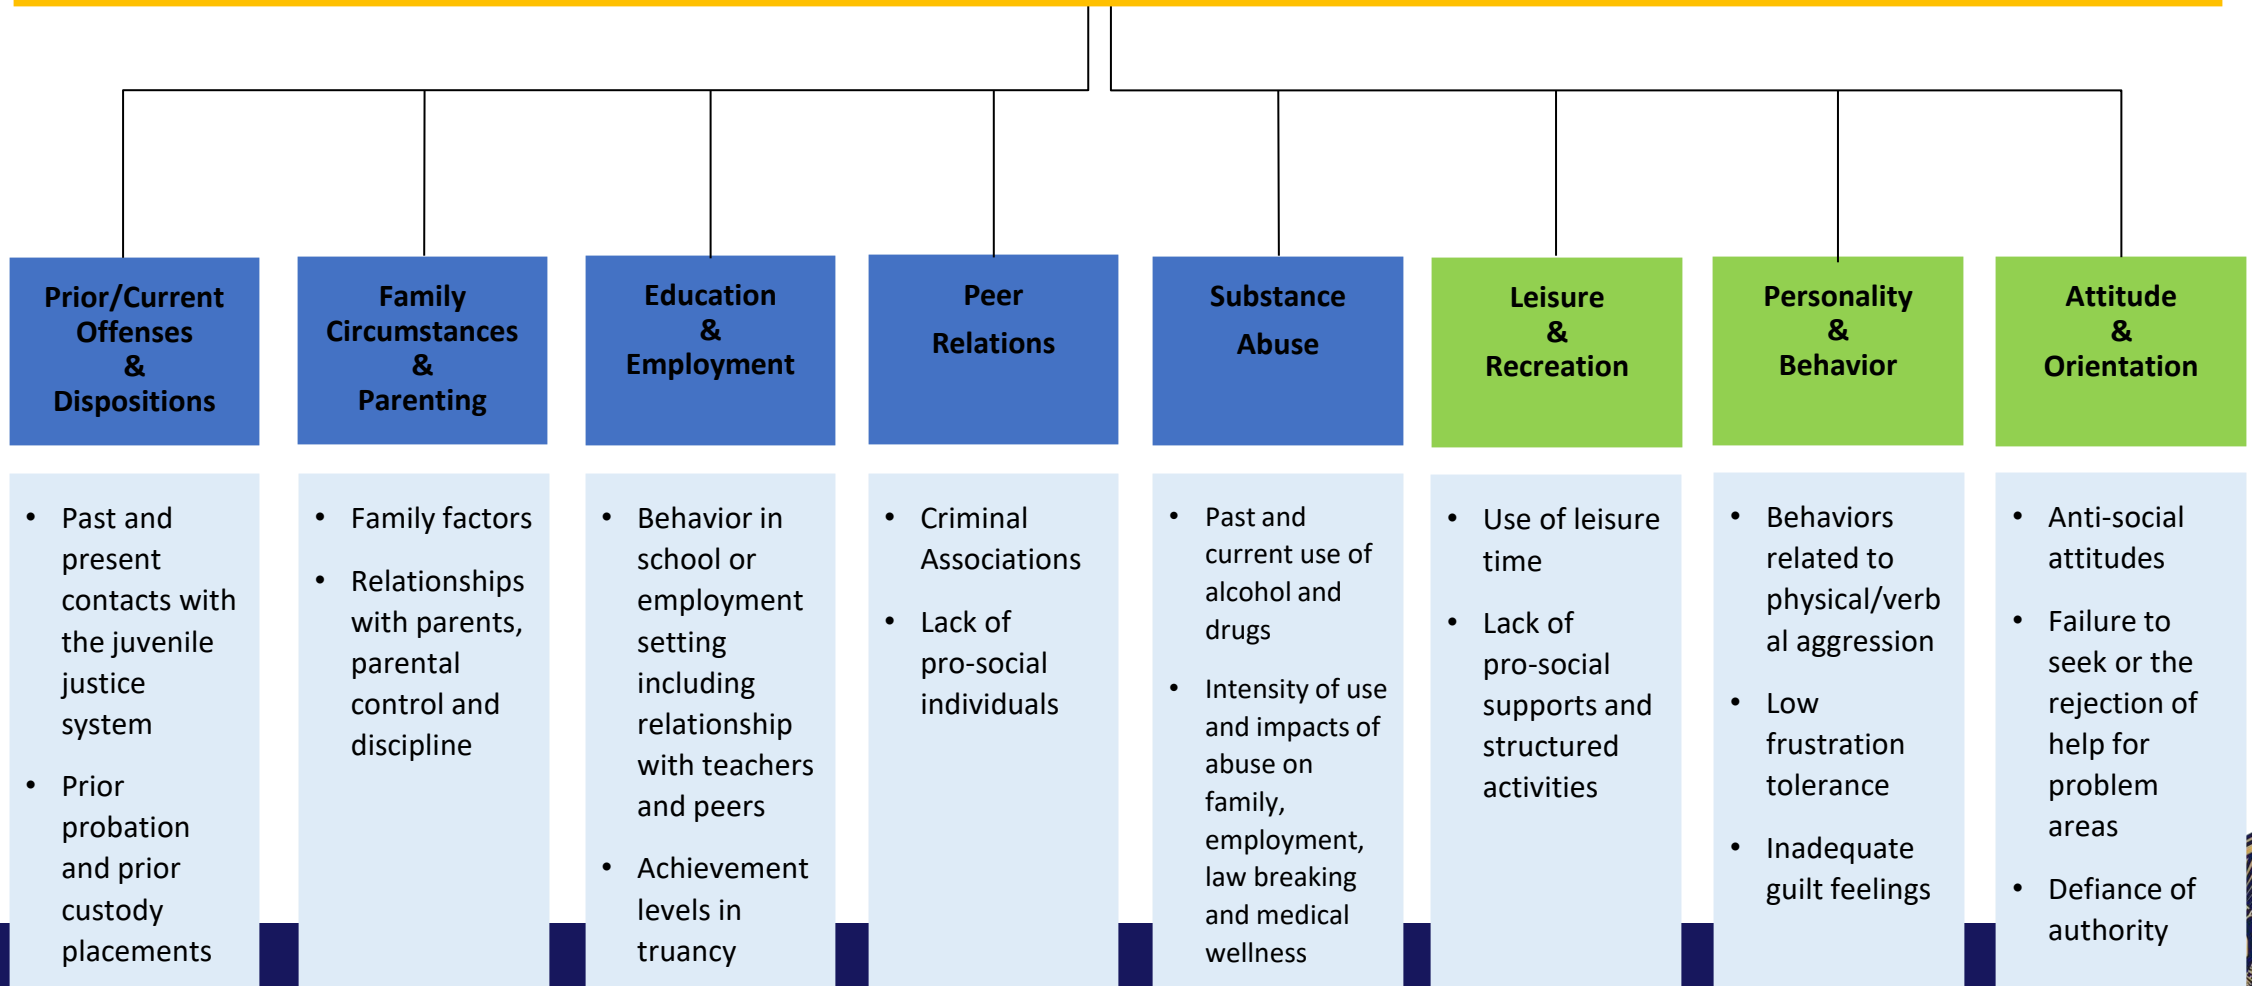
Prior/Current Offenses & Dispositions

- Past and present contacts with the juvenile justice system
- Prior probation and prior custody placements

Family Circumstances & Parenting

- Family factors
- Relationships with parents, parental control and discipline

Education & Employment

- Behavior in school or employment setting including relationship with teachers and peers
- Achievement levels in truancy

Peer Relations

- Criminal Associations
- Lack of pro-social individuals

Substance Abuse

- Past and current use of alcohol and drugs
- Intensity of use and impacts of abuse on family, employment, law breaking and medical wellness

Leisure & Recreation

- Use of leisure time
- Lack of pro-social supports and structured activities

Personality & Behavior

- Behaviors related to physical/verbal aggression
- Low frustration tolerance
- Inadequate guilt feelings

Attitude & Orientation

- Anti-social attitudes
- Failure to seek or the rejection of help for problem areas
- Defiance of authority